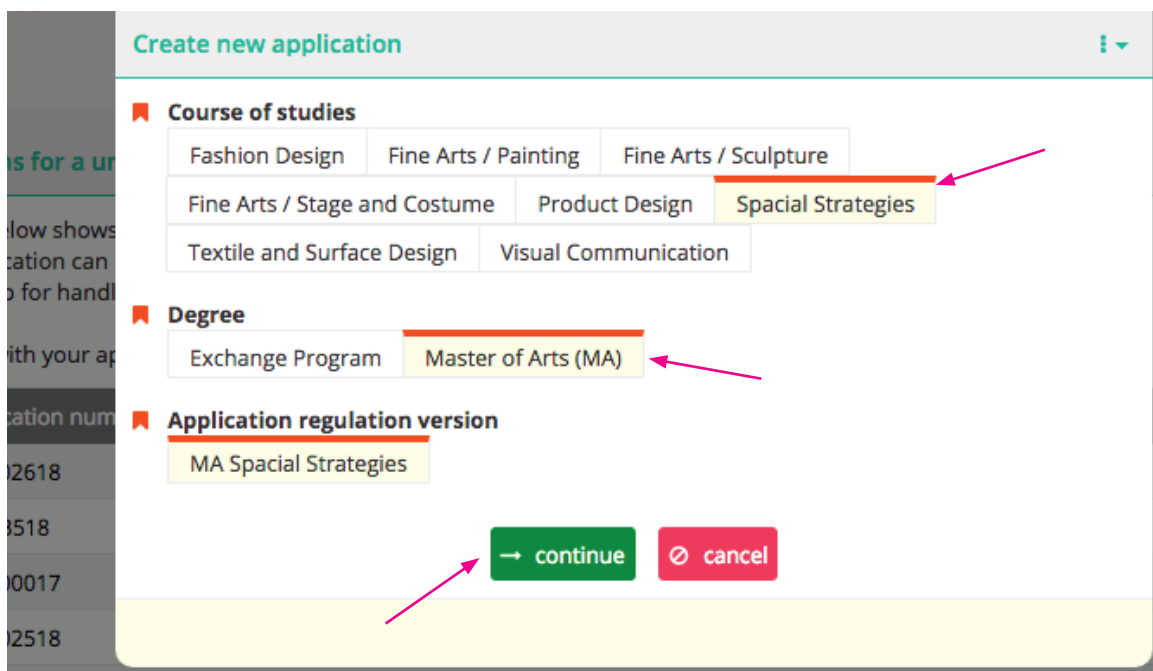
ns for a ur
elow shows
cation can
o for handl
ith your ap
cation num
)2618
3518
)0017
)2518

Create new application

Course of studies

| Fashion Design | Fine Arts / Painting | Fine Arts / Sculpture |
|---|---|---|
| Fine Arts / Stage and Costume | Product Design | Spacial Strategies |
| Textile and Surface Design | Visual Communication | |

Degree

| Exchange Program | Master of Arts (MA) |
|---|---|

Application regulation version

MA Spacial Strategies

→ continue

⊘ cancel